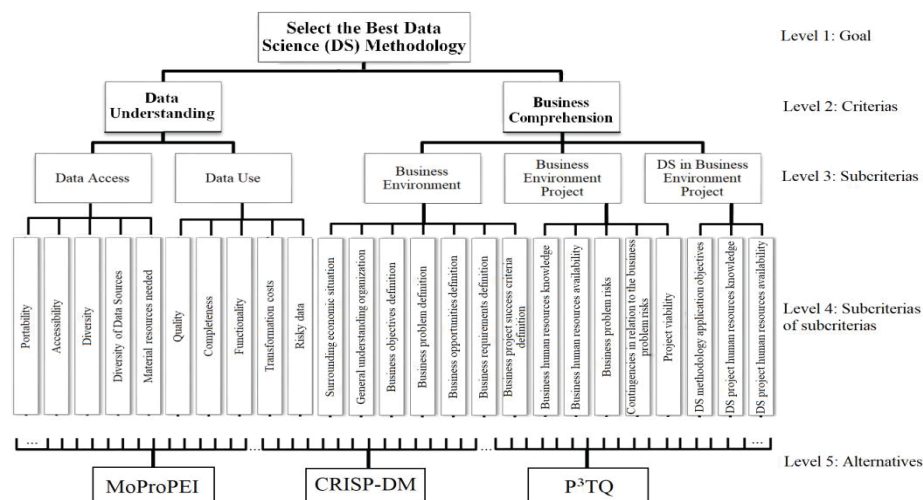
Select the Best Data Science (DS) Methodology

Level 1: Goal

Data Understanding

Business Comprehension

Level 2: Criterias

Data Access

Data Use

Business Environment

Business Environment Project

DS in Business Environment Project

Level 3: Subcriterias

Portability

Accessibility

Diversity

Diversity of Data Sources

Material resources needed

Quality

Completeness

Functionality

Transformation costs

Risky data

Surrounding economic situation

General understanding organization

Business objectives definition

Business problem definition

Business opportunities definition

Business requirements definition

Business project success criteria definition

Business human resources knowledge

Business human resources availability

Business problem risks

Contingencies in relation to the business problem risks

Project viability

DS methodology application objectives

DS project human resources knowledge

DS project human resources availability

Level 4: Subcriterias of subcriterias

...

...

...

...

MoProPEI

CRISP-DM

P$^3$TQ

Level 5: Alternatives